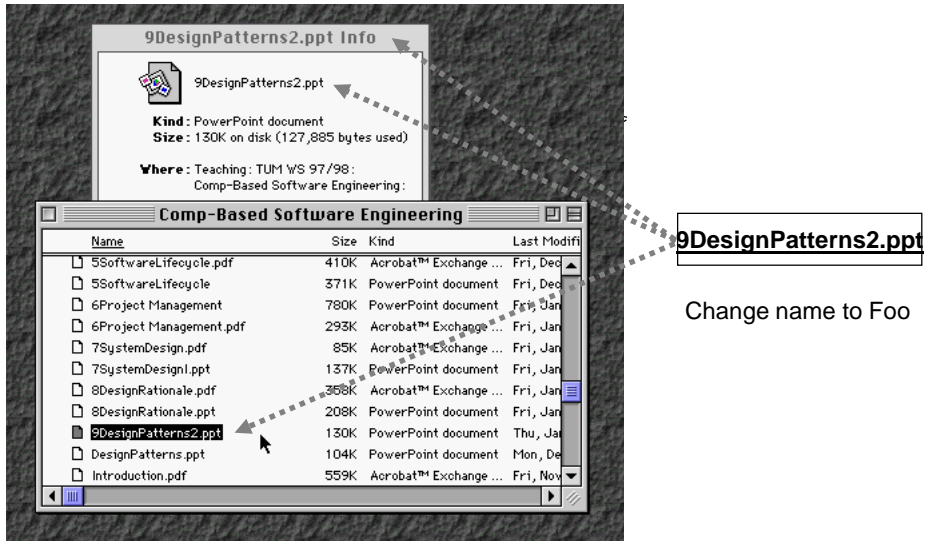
9DesignPatterns2.ppt Info

9DesignPatterns2.ppt

Kind: PowerPoint document
Size: 130K on disk (127,885 bytes used)

Where: Teaching: TUM WS 97/98: Comp-Based Software Engineering:

Comp-Based Software Engineering

| Name | Size | Kind | Last Modifi |
|---|---|---|---|
| 5SoftwareLifecycle.pdf | 410K | Acrobat™ Exchange ... | Fri, Dec |
| 5SoftwareLifecycle | 371K | PowerPoint document | Fri, Dec |
| 6Project Management | 780K | PowerPoint document | Fri, Jan |
| 6Project Management.pdf | 293K | Acrobat™ Exchange ... | Fri, Jan |
| 7SystemDesign.pdf | 85K | Acrobat™ Exchange ... | Fri, Jan |
| 7SystemDesignI.ppt | 137K | PowerPoint document | Fri, Jan |
| 8DesignRationale.pdf | 358K | Acrobat™ Exchange ... | Fri, Jan |
| 8DesignRationale.ppt | 208K | PowerPoint document | Fri, Jan |
| 9DesignPatterns2.ppt | 130K | PowerPoint document | Thu, Jan |
| DesignPatterns.ppt | 104K | PowerPoint document | Mon, De |
| Introduction.pdf | 559K | Acrobat™ Exchange ... | Fri, Nov |

9DesignPatterns2.ppt

Change name to Foo